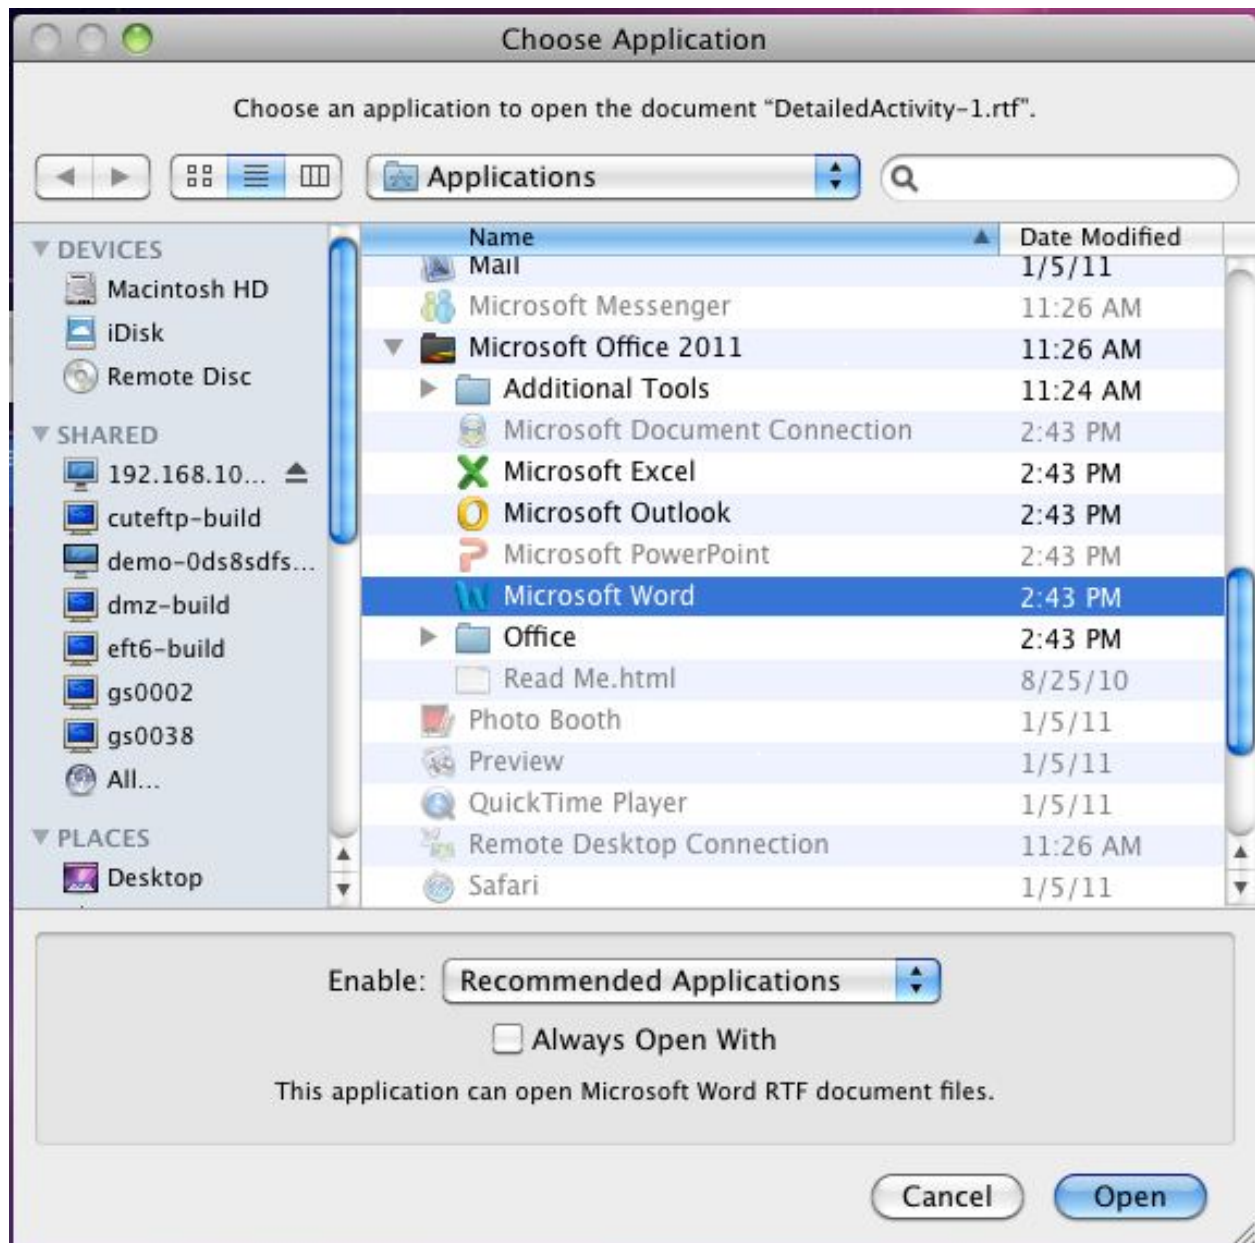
Choose Application

Choose an application to open the document "DetailedActivity-1.rtf".

Applications

DEVICES
Macintosh HD
iDisk
Remote Disc

SHARED
192.168.10...
cuteftp-build
demo-0ds8sdfs...
dmz-build
eft6-build
gs0002
gs0038
All...

PLACES
Desktop

| Name | Date Modified |
|---|---|
| Mail | 1/5/11 |
| Microsoft Messenger | 11:26 AM |
| Microsoft Office 2011 | 11:26 AM |
| Additional Tools | 11:24 AM |
| Microsoft Document Connection | 2:43 PM |
| Microsoft Excel | 2:43 PM |
| Microsoft Outlook | 2:43 PM |
| Microsoft PowerPoint | 2:43 PM |
| Microsoft Word | 2:43 PM |
| Office | 2:43 PM |
| Read Me.html | 8/25/10 |
| Photo Booth | 1/5/11 |
| Preview | 1/5/11 |
| QuickTime Player | 1/5/11 |
| Remote Desktop Connection | 11:26 AM |
| Safari | 1/5/11 |

Enable: Recommended Applications

Always Open With

This application can open Microsoft Word RTF document files.

Cancel Open